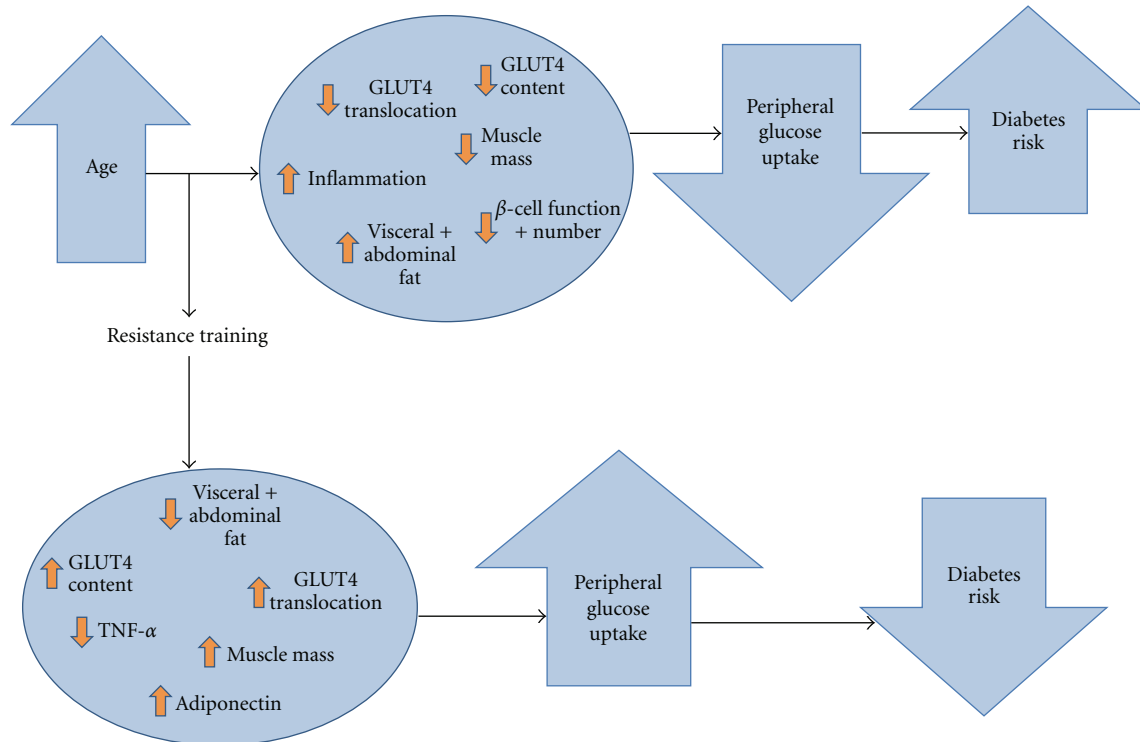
Age

GLUT4 translocation

GLUT4 content

Muscle mass

Inflammation

Visceral + abdominal fat

$\beta$-cell function + number

Peripheral glucose uptake

Diabetes risk

Resistance training

Visceral + abdominal fat

GLUT4 content

GLUT4 translocation

TNF-$\alpha$

Muscle mass

Adiponectin

Peripheral glucose uptake

Diabetes risk